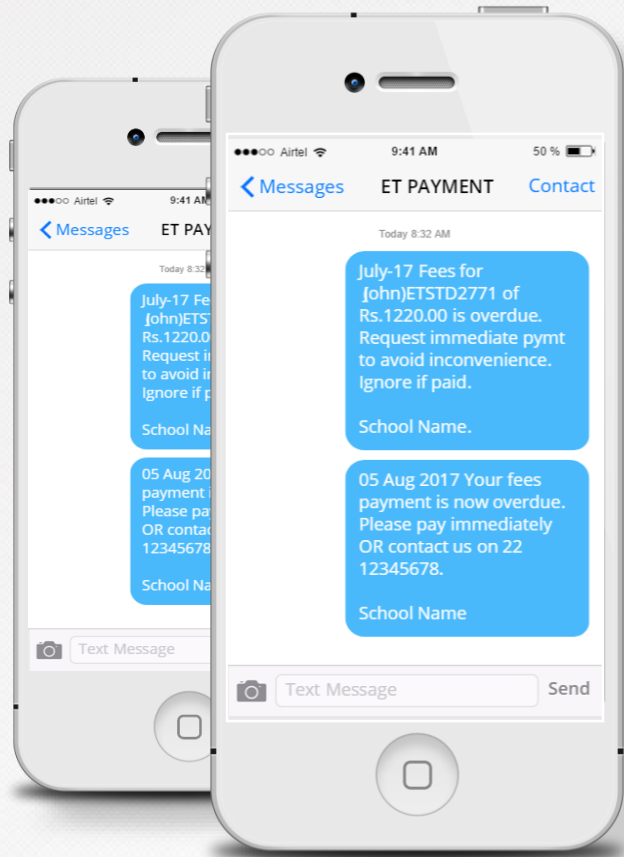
●●●○○ Airtel 9:41 AM
< Messages ET PAY
Today 8:32
July-17 Fe
(john)ETST
Rs.1220.0
Request i
to avoid i
Ignore if p

School Na

05 Aug 20
payment i
Please pay
OR contac
12345678

School Na

Text Message

●●●○○ Airtel 9:41 AM 50 %
< Messages ET PAYMENT Contact
Today 8:32 AM
July-17 Fees for (john)ETSTD2771 of Rs.1220.00 is overdue. Request immediate pymt to avoid inconvenience. Ignore if paid.

School Name.

05 Aug 2017 Your fees payment is now overdue. Please pay immediately OR contact us on 22 12345678.

School Name

Text Message Send